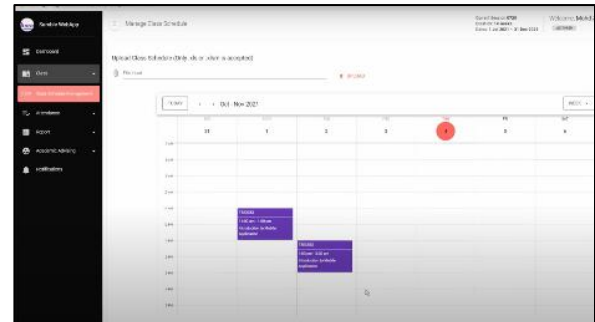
Sunshine WebApp

Manage Class Schedule

Welcome, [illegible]

Dashboard

Class

Class Schedule Management

Attendance

Report

Academic Advising

Notifications

Upload Class Schedule (Only .xls or .xlsx is accepted)

File input

Upload

Today

Oct - Nov 2021

Week

31

1

2

3

4

5

6

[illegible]

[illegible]